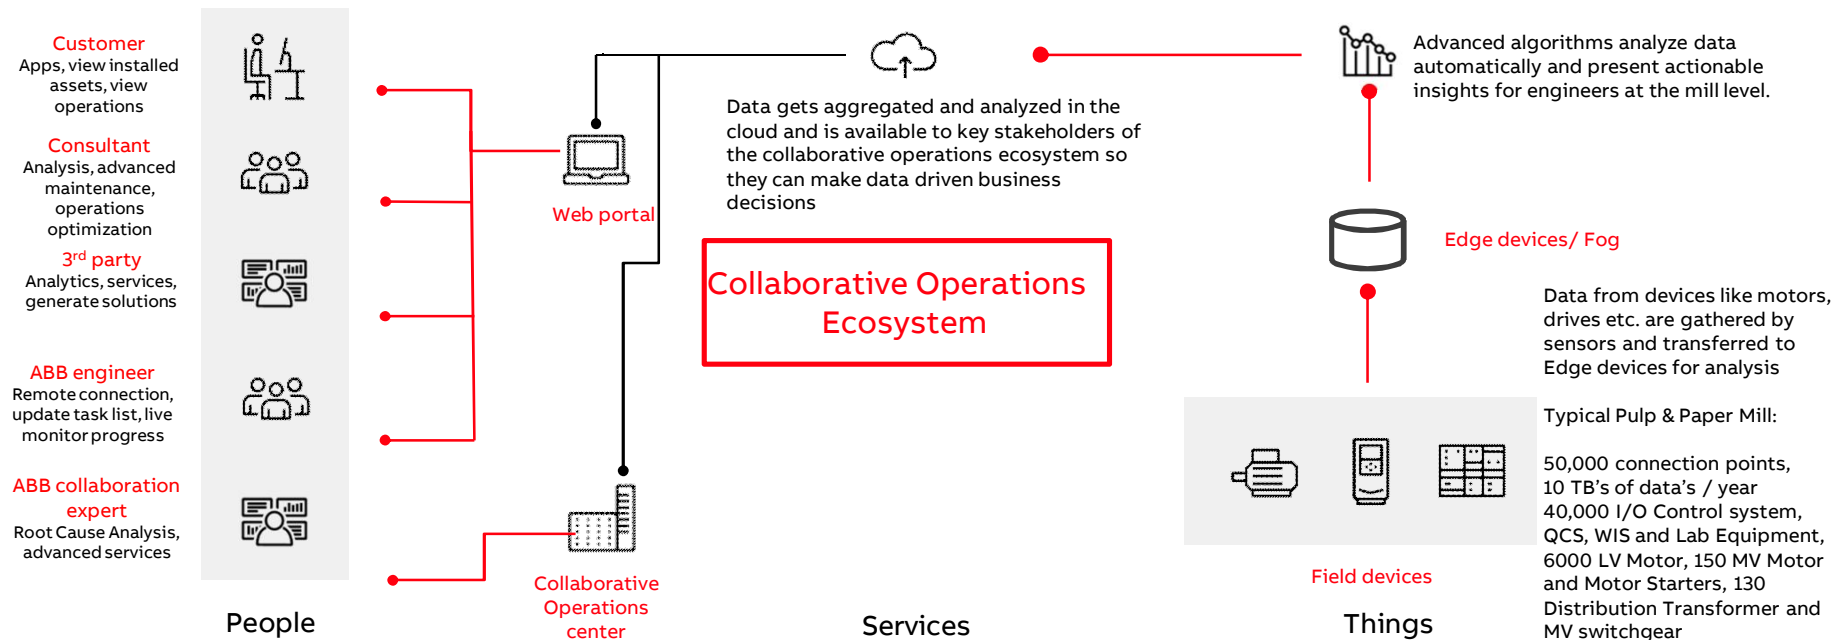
Customer
Apps, view installed assets, view operations

Consultant
Analysis, advanced maintenance, operations optimization

3$^{rd}$ party
Analytics, services, generate solutions

ABB engineer
Remote connection, update task list, live monitor progress

ABB collaboration expert
Root Cause Analysis, advanced services

People

Web portal

Collaborative Operations center

Data gets aggregated and analyzed in the cloud and is available to key stakeholders of the collaborative operations ecosystem so they can make data driven business decisions

Collaborative Operations Ecosystem

Services

Advanced algorithms analyze data automatically and present actionable insights for engineers at the mill level.

Edge devices/ Fog

Data from devices like motors, drives etc. are gathered by sensors and transferred to Edge devices for analysis

Typical Pulp & Paper Mill:

50,000 connection points, 10 TB's of data's / year 40,000 I/O Control system, QCS, WIS and Lab Equipment, 6000 LV Motor, 150 MV Motor and Motor Starters, 130 Distribution Transformer and MV switchgear

Field devices

Things